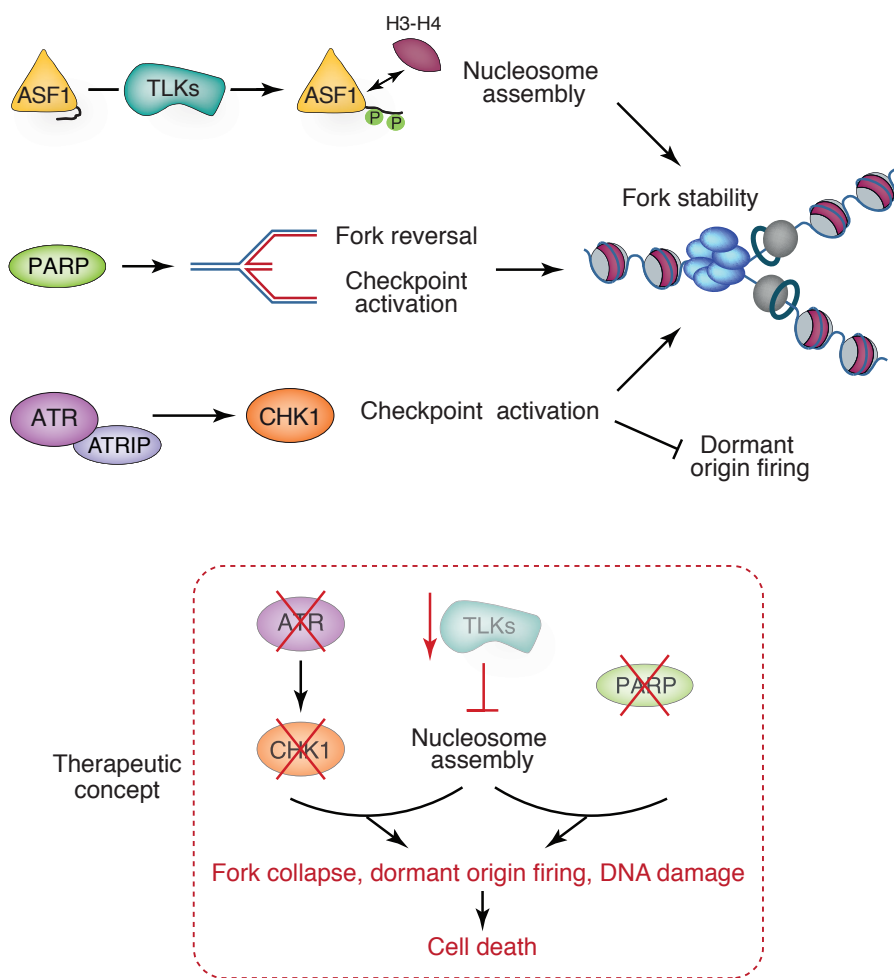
H3-H4

ASF1

TLKs

ASF1

P P

Nucleosome assembly

Fork stability

PARP

Fork reversal

Checkpoint activation

ATR

ATRIP

CHK1

Checkpoint activation

Dormant origin firing

ATR

TLKs

CHK1

PARP

Nucleosome assembly

Therapeutic concept

Fork collapse, dormant origin firing, DNA damage

Cell death